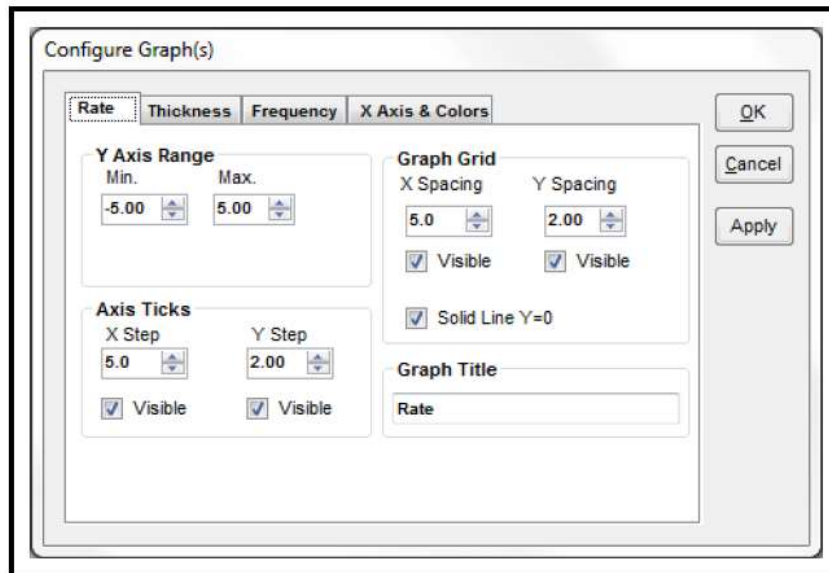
Configure Graph(s)

Rate
Thickness
Frequency
X Axis & Colors

OK
Cancel
Apply

Y Axis Range
Min.
-5.00
Max.
5.00

Graph Grid
X Spacing
5.0
Visible
Y Spacing
2.00
Visible
Solid Line Y=0

Axis Ticks
X Step
5.0
Visible
Y Step
2.00
Visible

Graph Title
Rate